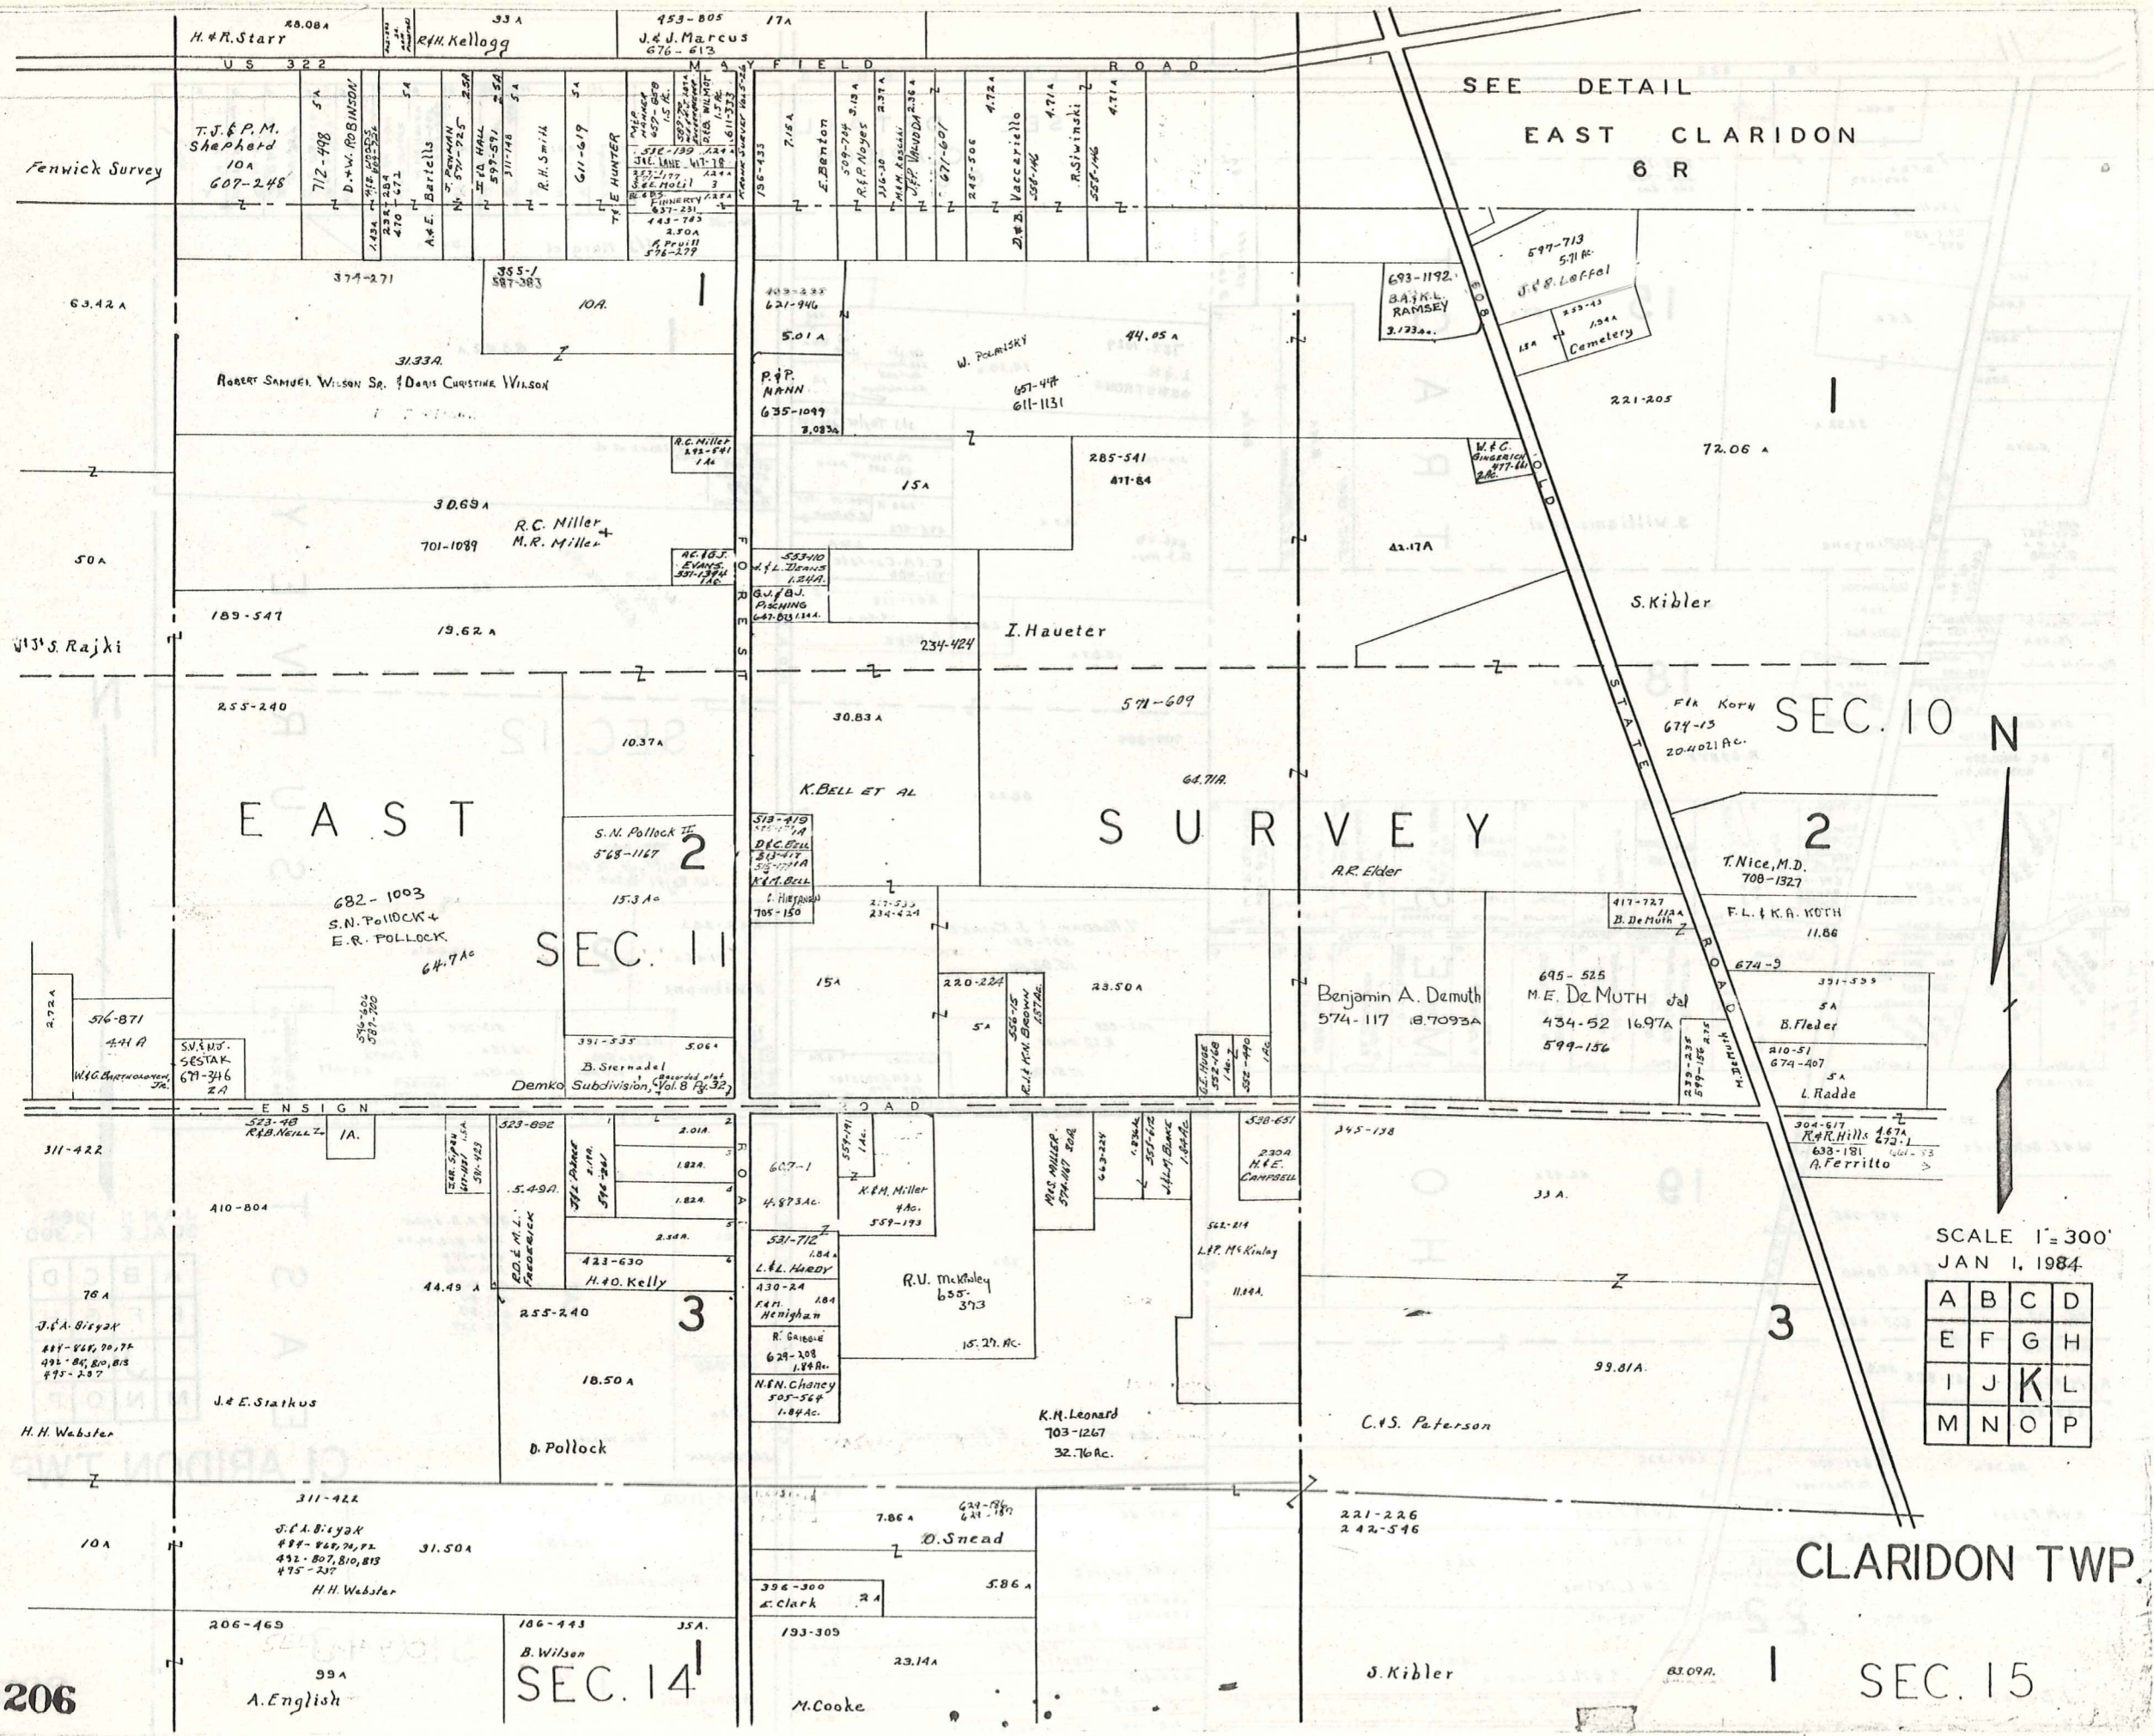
H.&R.Starr 28.08A
R&H. Kellogg 33A
453-805 17A J.&J.Marcus 676-613
US 322 MAYFIELD ROAD
SEE DETAIL
EAST CLARIDON
6 R
T.J.&P.M. Shepherd 10A 607-248
Fenwick Survey
712-498
D.&W. ROBINSON
A.&E. Bartells
J. Penman
H.&A. Hall
599-591
R.H.Smith
611-619
T.&E. HUNTER
JAE. LANE 617-78
FINNERTY 637-231
443-783
F. Pruill 596-279
196-433
7.15A
E.Benton
R.&P. Noyes
J.&P. Valuoda
671-601
245-506
D.&B. Vaccariello
R.Siwinski
4.72A
4.71A
374-271
355-1 587-383
10A.
1
409-235 621-946
5.01A
63.42A
31.33A.
ROBERT SAMUEL WILSON SR. & DORIS CHRISTINE WILSON
P.&P. MANN 635-1099 3.083A
W. POLANSKY
657-47 611-1131
44.05A
693-1192 B.A.&K.L. RAMSEY 3.173Ac.
597-713 5.71 Ac. J.&B. Loffel
1.34A Cemetery
221-205
1
R.C.Miller 1Ac.
W.&C. GINGERICH 477-661 2Ac.
72.06A
285-541 417-84
15A
30.69A
R.C. Miller & M.R. Miller
701-1089
50A
A.C.&B.J. EVANS 551-374 1Ac.
553-110 L.&L. DEANS 1.24A
G.J.&B.J. PISCHING
42.17A
S.Kibler
189-547
19.62A
234-424
I. Haueter
S. Rajki
255-240
10.37A
30.83A
571-609
Fla Koru 674-13 20.4021 Ac.
SEC. 10
N
64.71A.
K.BELL ET AL
EAST SURVEY
S.N. Pollock II 568-1167
2
513-419 D.&C.Bell K.&M.Bell
C. Hietpas 705-150
15.3Ac
A.R. Elder
2
T.Nice, M.D. 708-1327
417-727 B. DeMuth
F.L. & K.A. KOTH 11.86
682-1003 S.N.POLLOCK & E.R. POLLOCK 64.7Ac
SEC. 11
OLD STATE ROAD
674-9
2.72A
576-871 4.4A
15A
220-224
23.50A
Benjamin A. Demuth 574-117 18.7093A
695-525 M.E. DeMUTH 434-52 16.97A 599-156
331-535 5A B.Fleder
5A
K.&N. BROWN
210-51 674-407
S.V.&N.J. SESTAK 671-346 2A
W.&G. BARTHOLOMEW Jr.
331-535 B. Sternadel 5.06A
Demko Subdivision, Vol. 8 Pg. 32
L.Radde
ENSIGN ROAD
FOREST ROAD
523-48 R.&B. NEILL 1A.
523-892
538-651 2.30A H.&E. CAMPBELL
345-138
304-617 R.&R.Hills 638-181 A.Ferritto
311-422
410-804
5.49A
607-1 4.873Ac.
K.&M. Miller 4Ac. 559-193
M.S. MILLER
33 A.
531-712 L.&L. HARDY
562-214 L.&P. McKinley
SCALE 1"=300'
JAN 1, 1984
76A
J.&A. Bisyak
44.49A
P.D.&M.L. FREDERICK
423-630 H.&O. Kelly
3
430-24 F.&M. Henighan
R.V. McKinley 655-373
11.49A.
3
R. GRIBBLE 629-208 1.84Ac.
99.81A.
| A | B | C | D |
|---|---|---|---|
| E | F | G | H |
| I | J | K | L |
| M | N | O | P |
255-240
15.27 Ac.
18.50A
J.&E. Stathus
N.&N. Chaney 505-564 1.84Ac.
K.M.Leonard 703-1267 32.76Ac.
C.&S. Peterson
H.H.Webster
D. Pollock
311-422
J.&A. Bisyak
10A
31.50A
7.86A
629-186 D.Snead
221-226 242-546
H.H.Webster
5.86A
CLARIDON TWP.
396-300 E.Clark 2A
206-469
186-443 35A.
193-309
B.Wilson
99A
23.14A
SEC. 14
S.Kibler
83.09A.
1
SEC. 15
206
A.English
M.Cooke